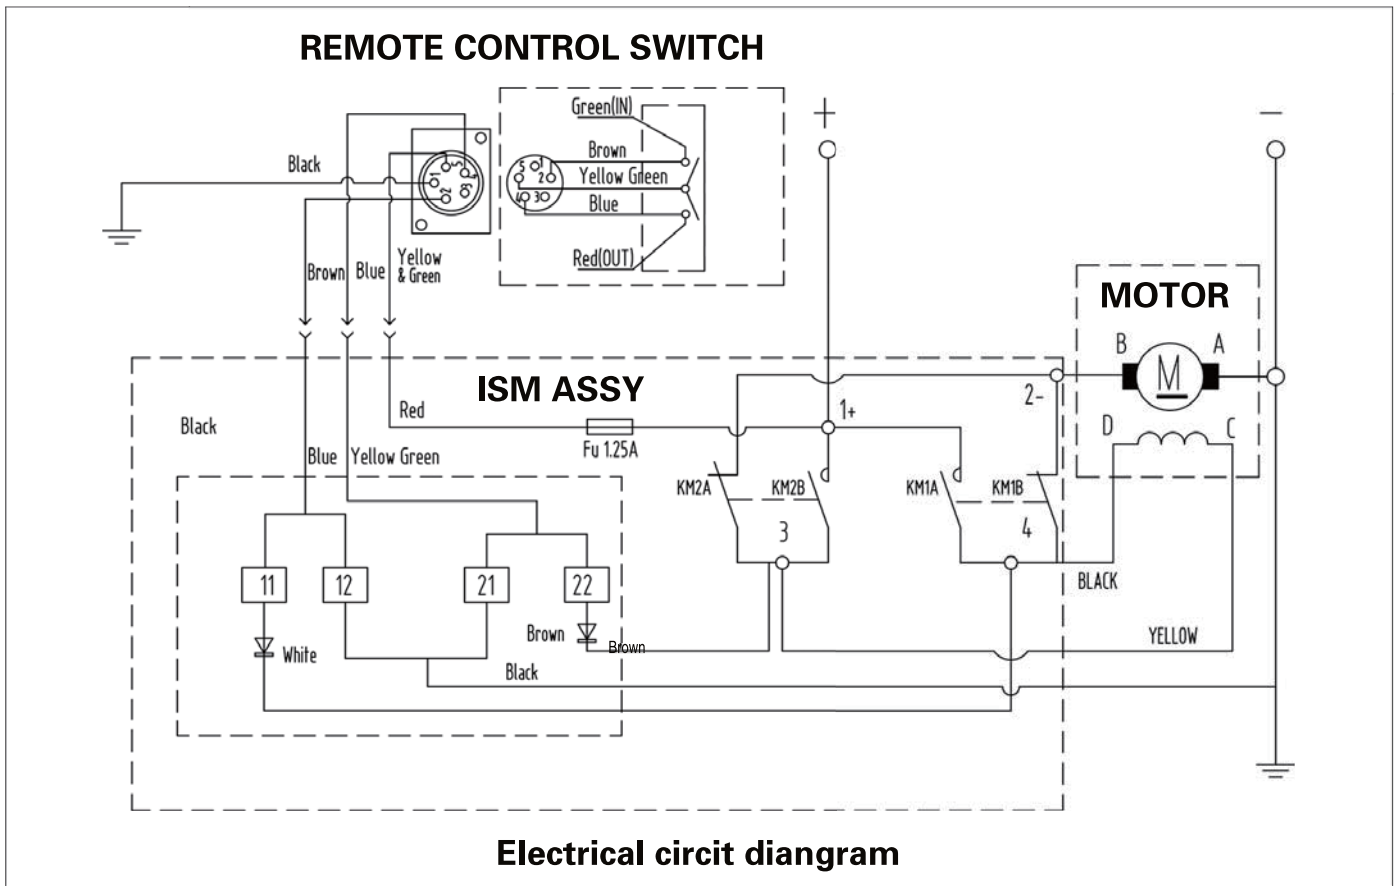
REMOTE CONTROL SWITCH

Green(IN)
Brown
Yellow Green
Blue
Red(OUT)
5
1
2
4
3
6

Black
Brown
Blue
Yellow & Green

+
−

MOTOR
B
A
M
D
C

ISM ASSY
Red
Fu 1.25A
1+
2-
Black
Blue
Yellow Green
KM2A
KM2B
KM1A
KM1B
3
4
BLACK
YELLOW
11
12
21
22
White
Brown
Brown
Black

Electrical circit diangram